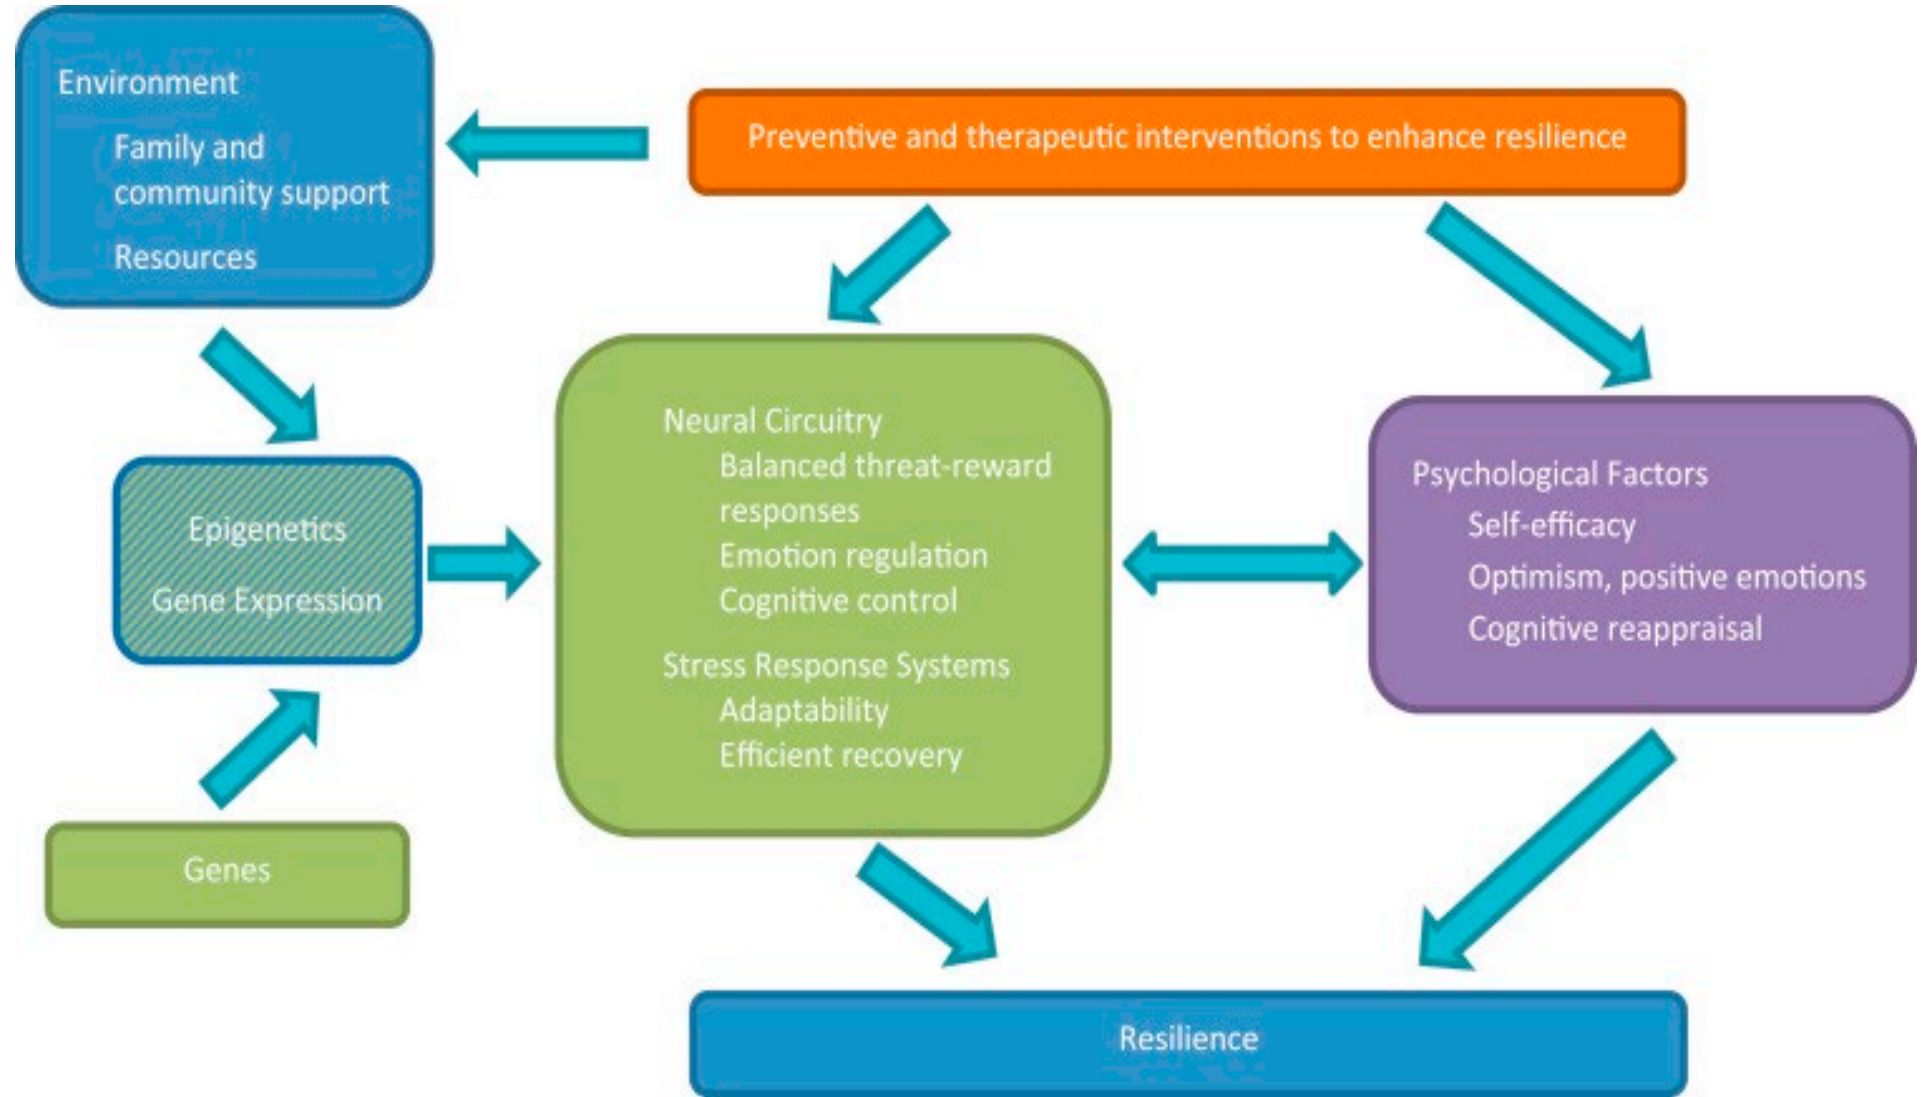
Environment

Family and community support

Resources

Preventive and therapeutic interventions to enhance resilience

Epigenetics

Gene Expression

Neural Circuitry

Balanced threat-reward responses

Emotion regulation

Cognitive control

Stress Response Systems

Adaptability

Efficient recovery

Psychological Factors

Self-efficacy

Optimism, positive emotions

Cognitive reappraisal

Genes

Resilience